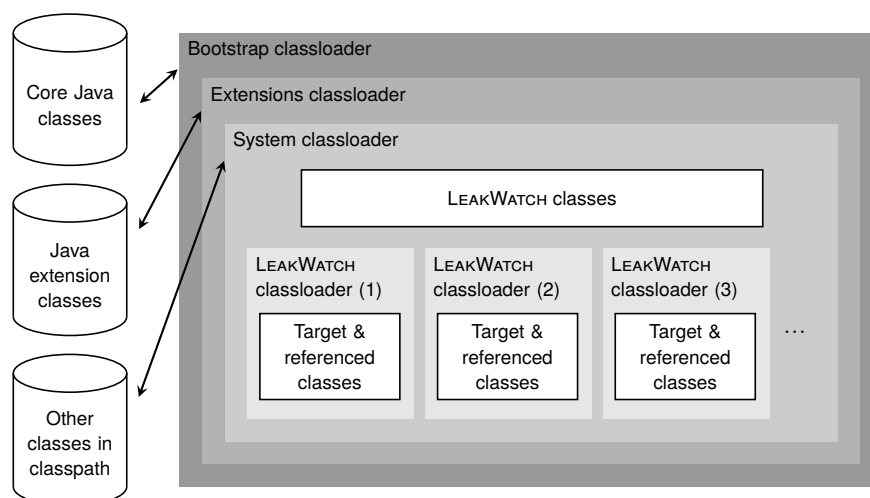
Core Java classes

Java extension classes

Other classes in classpath

Bootstrap classloader

Extensions classloader

System classloader

LeakWatch classes

LeakWatch classloader (1)

Target & referenced classes

LeakWatch classloader (2)

Target & referenced classes

LeakWatch classloader (3)

Target & referenced classes

...